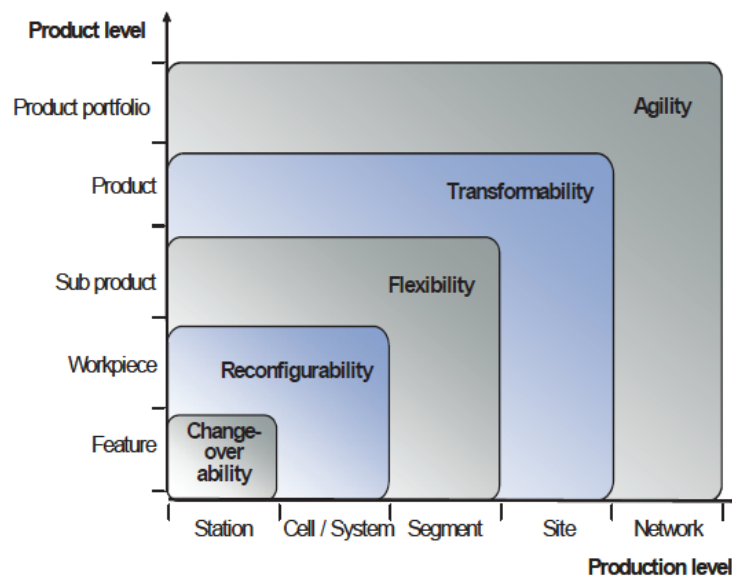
Product level

Product portfolio

Product

Sub product

Workpiece

Feature

Agility

Transformability

Flexibility

Reconfigurability

Change-over ability

Station

Cell / System

Segment

Site

Network

Production level